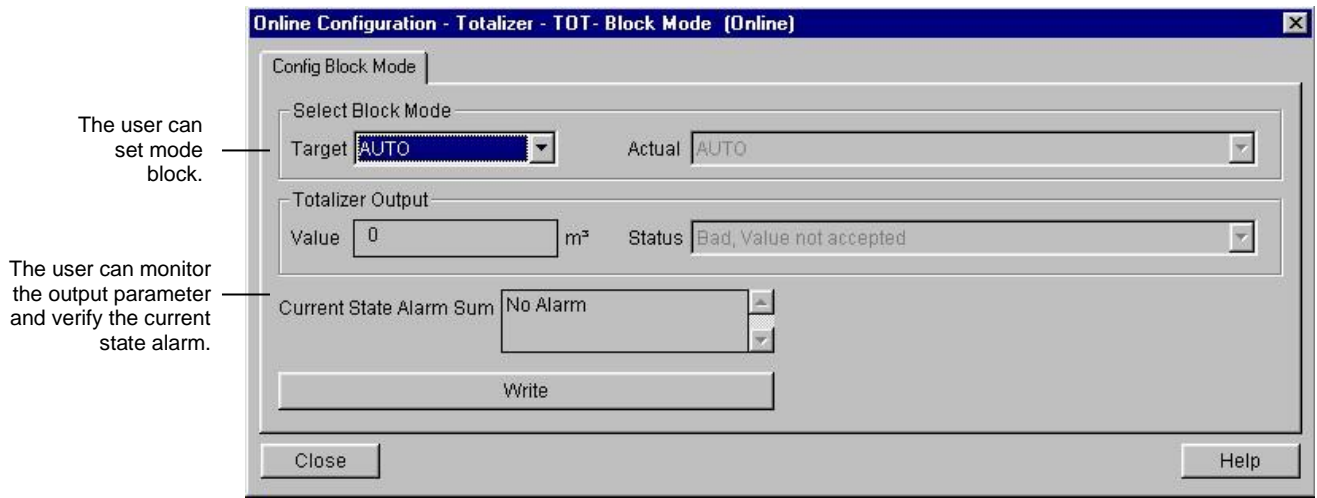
The user can set mode block.

The user can monitor the output parameter and verify the current state alarm.

Online Configuration - Totalizer - TOT- Block Mode (Online)

Config Block Mode

Select Block Mode

Target AUTO

Actual AUTO

Totalizer Output

Value 0 $m^3$

Status Bad, Value not accepted

Current State Alarm Sum No Alarm

Write

Close

Help